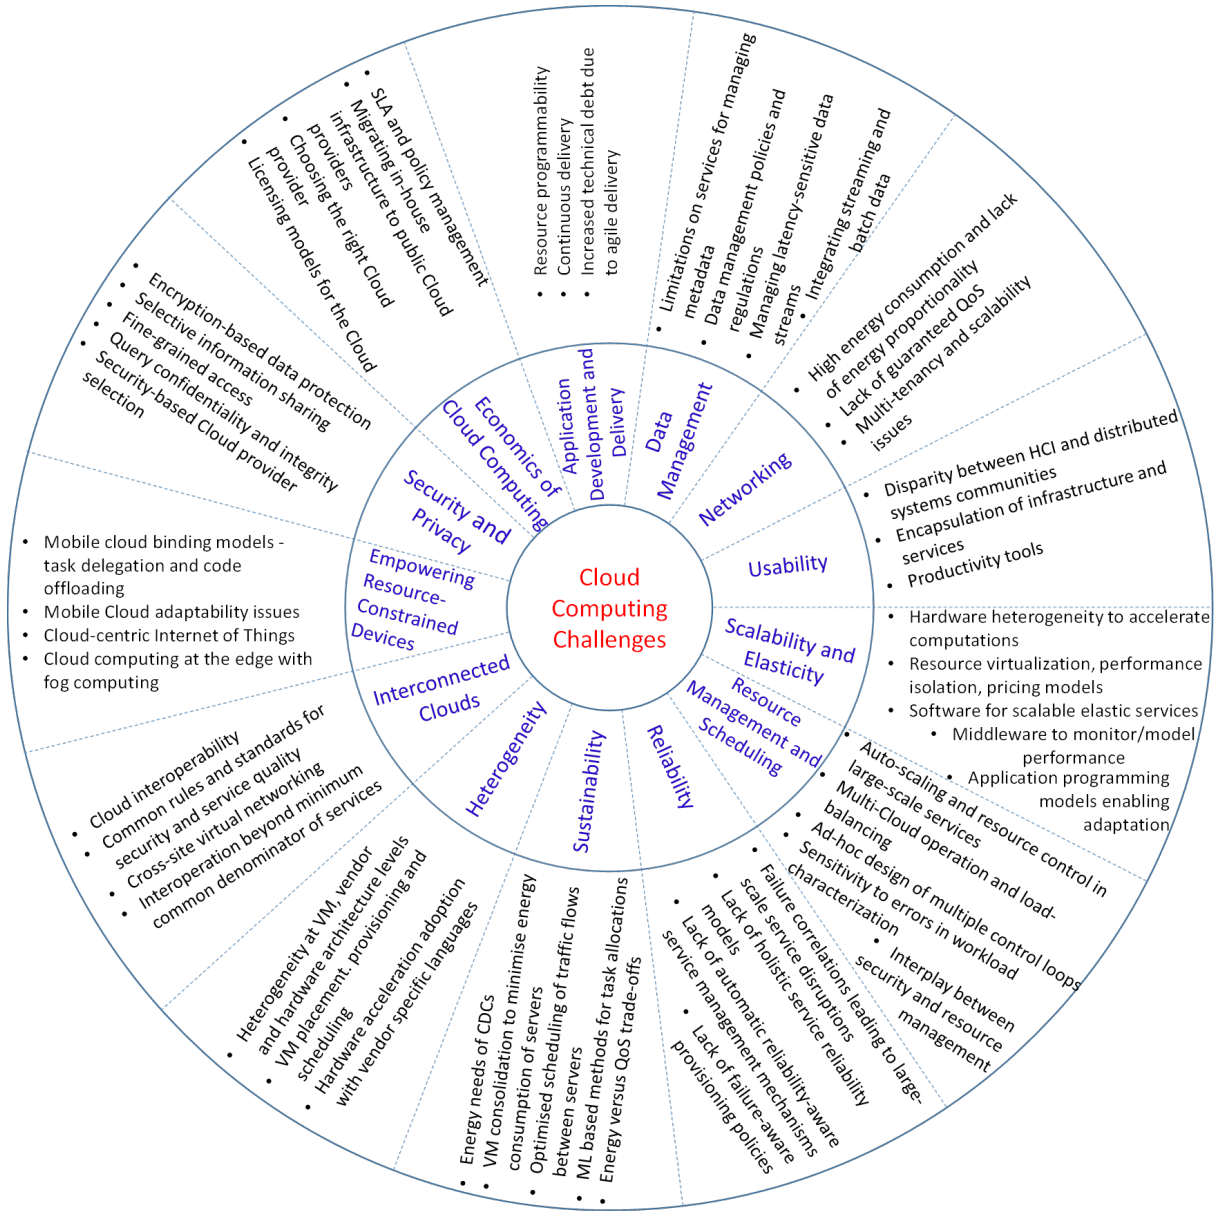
Cloud Computing Challenges

Application Development and Delivery
• Resource programmability
• Continuous delivery
• Increased technical debt due to agile delivery

Data Management
• Limitations on services for managing metadata
• Data management policies and regulations
• Managing latency-sensitive data streams
• Integrating streaming and batch data

Networking
• High energy consumption and lack of energy proportionality
• Lack of guaranteed QoS
• Multi-tenancy and scalability issues

Usability
• Disparity between HCI and distributed systems communities
• Encapsulation of infrastructure and services
• Productivity tools

Scalability and Elasticity
• Hardware heterogeneity to accelerate computations
• Resource virtualization, performance isolation, pricing models
• Software for scalable elastic services
• Middleware to monitor/model performance
• Application programming models enabling adaptation

Resource Management and Scheduling
• Auto-scaling and resource control in large-scale services
• Multi-Cloud operation and load-balancing
• Ad-hoc design of multiple control loops
• Sensitivity to errors in workload characterization
• Interplay between security and resource management

Reliability
• Failure correlations leading to large-scale service disruptions
• Lack of holistic service reliability models
• Lack of automatic reliability-aware service management mechanisms
• Lack of failure-aware provisioning policies

Sustainability
• Energy needs of CDCs
• VM consolidation to minimise energy consumption of servers
• Optimised scheduling of traffic flows between servers
• ML based methods for task allocations
• Energy versus QoS trade-offs

Heterogeneity
• Heterogeneity at VM, vendor and hardware architecture levels
• VM placement. provisioning and scheduling
• Hardware acceleration adoption with vendor specific languages

Interconnected Clouds
• Cloud interoperability
• Common rules and standards for security and service quality
• Cross-site virtual networking
• Interoperation beyond minimum common denominator of services

Empowering Resource-Constrained Devices
• Mobile cloud binding models - task delegation and code offloading
• Mobile Cloud adaptability issues
• Cloud-centric Internet of Things
• Cloud computing at the edge with fog computing

Security and Privacy
• Encryption-based data protection
• Selective information sharing
• Fine-grained access
• Query confidentiality and integrity
• Security-based Cloud provider selection

Economics of Cloud Computing
• SLA and policy management
• Migrating in-house infrastructure to public Cloud providers
• Choosing the right Cloud provider
• Licensing models for the Cloud